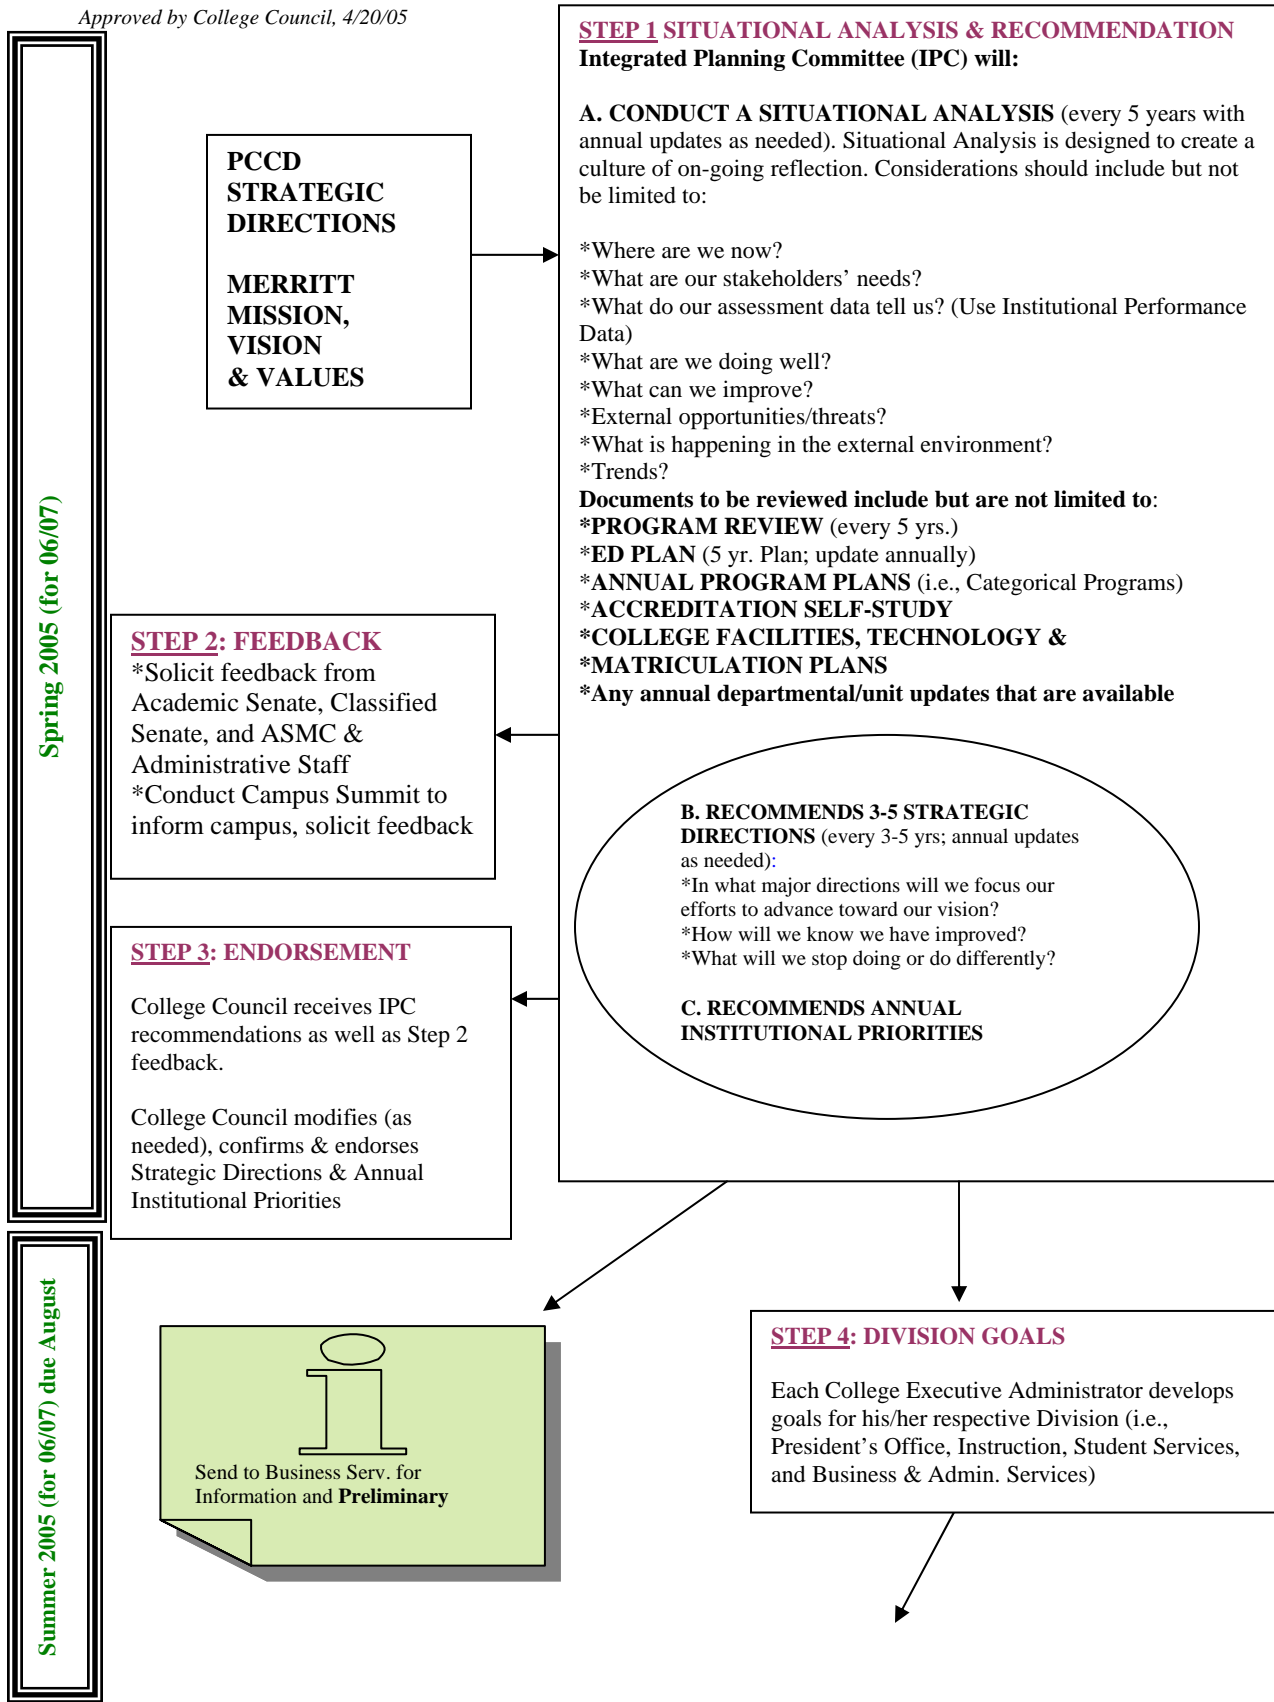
Approved by College Council, 4/20/05

Spring 2005 (for 06/07)

PCCD STRATEGIC DIRECTIONS

MERRITT MISSION, VISION & VALUES

STEP 1 SITUATIONAL ANALYSIS & RECOMMENDATION
Integrated Planning Committee (IPC) will:

A. CONDUCT A SITUATIONAL ANALYSIS (every 5 years with annual updates as needed). Situational Analysis is designed to create a culture of on-going reflection. Considerations should include but not be limited to:

*Where are we now?
*What are our stakeholders' needs?
*What do our assessment data tell us? (Use Institutional Performance Data)
*What are we doing well?
*What can we improve?
*External opportunities/threats?
*What is happening in the external environment?
*Trends?
Documents to be reviewed include but are not limited to:
*PROGRAM REVIEW (every 5 yrs.)
*ED PLAN (5 yr. Plan; update annually)
*ANNUAL PROGRAM PLANS (i.e., Categorical Programs)
*ACCREDITATION SELF-STUDY
*COLLEGE FACILITIES, TECHNOLOGY &
*MATRICULATION PLANS
*Any annual departmental/unit updates that are available

STEP 2: FEEDBACK
*Solicit feedback from Academic Senate, Classified Senate, and ASMC & Administrative Staff
*Conduct Campus Summit to inform campus, solicit feedback

B. RECOMMENDS 3-5 STRATEGIC DIRECTIONS (every 3-5 yrs; annual updates as needed):
*In what major directions will we focus our efforts to advance toward our vision?
*How will we know we have improved?
*What will we stop doing or do differently?

C. RECOMMENDS ANNUAL INSTITUTIONAL PRIORITIES

STEP 3: ENDORSEMENT

College Council receives IPC recommendations as well as Step 2 feedback.

College Council modifies (as needed), confirms & endorses Strategic Directions & Annual Institutional Priorities

Summer 2005 (for 06/07) due August

Send to Business Serv. for Information and Preliminary

STEP 4: DIVISION GOALS

Each College Executive Administrator develops goals for his/her respective Division (i.e., President's Office, Instruction, Student Services, and Business & Admin. Services)